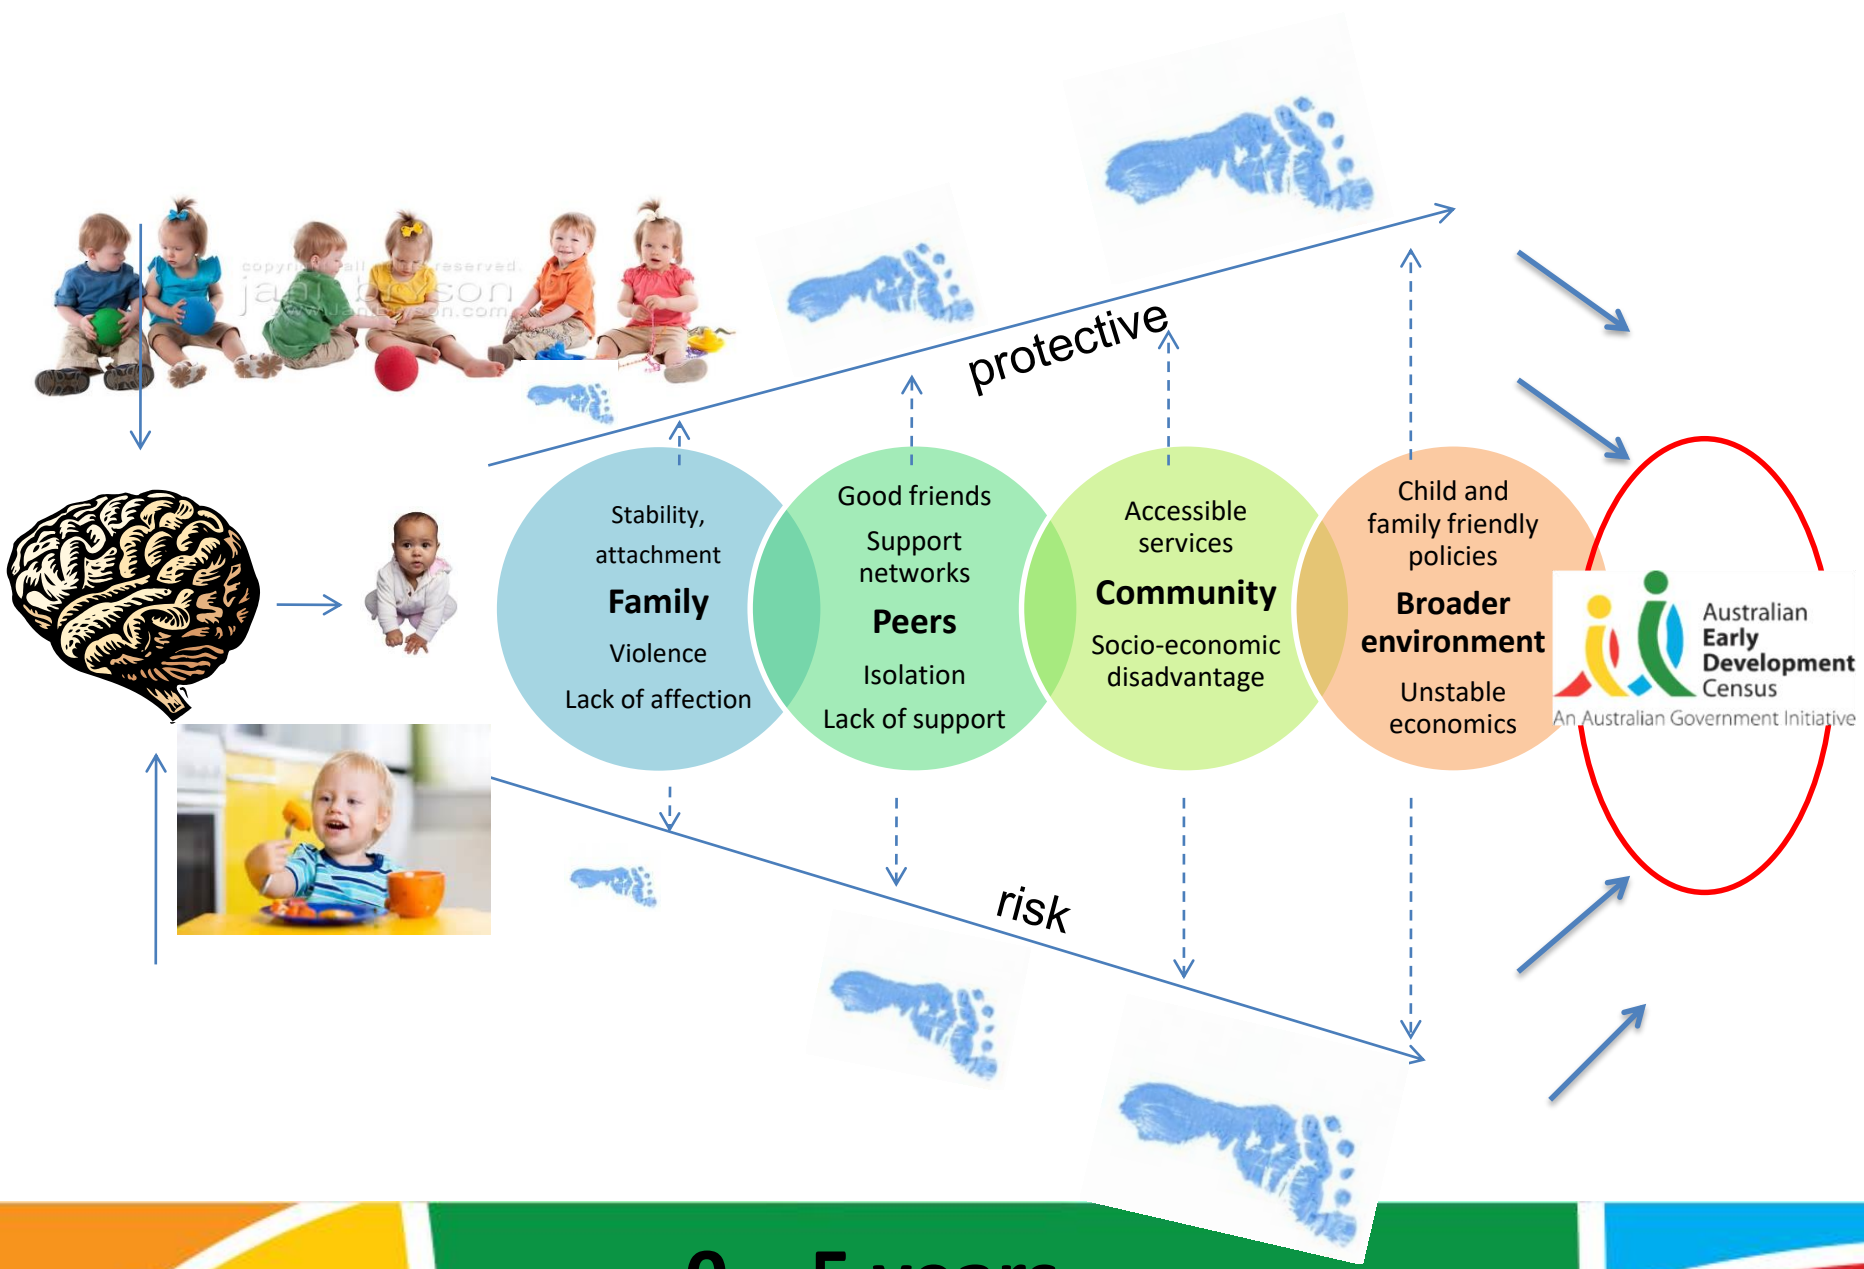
copyright all rights reserved. jamie bryson www.jamiebryson.com

protective

Stability, attachment
Family
Violence
Lack of affection

Good friends
Support networks
Peers
Isolation
Lack of support

Accessible services
Community
Socio-economic disadvantage

Child and family friendly policies
Broader environment
Unstable economics

Australian Early Development Census
An Australian Government Initiative

risk

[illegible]